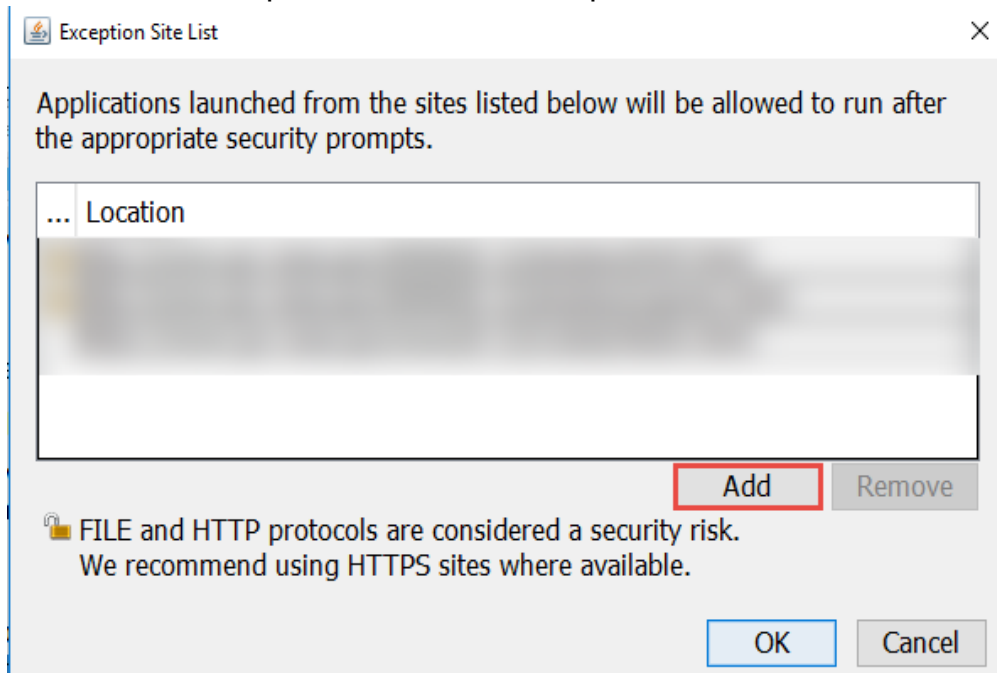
Exception Site List

×

Applications launched from the sites listed below will be allowed to run after the appropriate security prompts.

| ... | Location |
|---|---|
| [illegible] | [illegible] |

Add

Remove

FILE and HTTP protocols are considered a security risk.
We recommend using HTTPS sites where available.

OK

Cancel